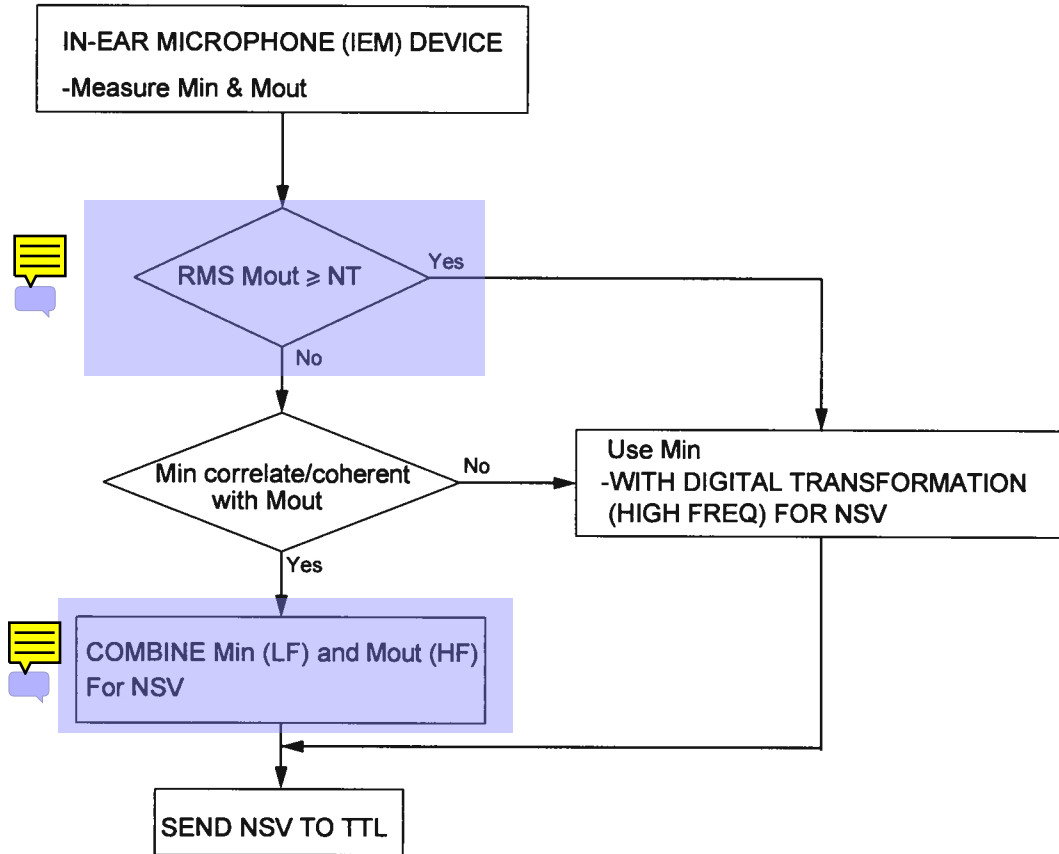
IN-EAR MICROPHONE (IEM) DEVICE
-Measure Min & Mout

RMS Mout ≥ NT

Yes

No

Min correlate/coherent with Mout

No

Use Min
-WITH DIGITAL TRANSFORMATION (HIGH FREQ) FOR NSV

Yes

COMBINE Min (LF) and Mout (HF) For NSV

SEND NSV TO TTL